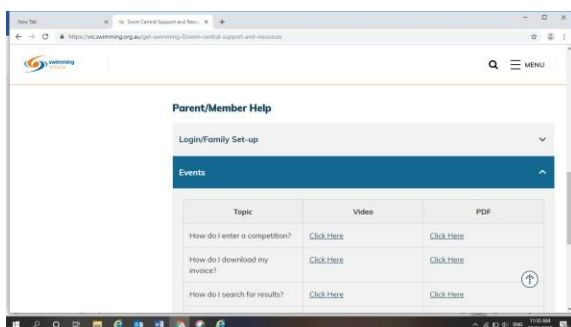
New Tab
Swim Central Support and Reso...
https://vic.swimming.org.au/get-swimming-0/swim-central-support-and-resources

swimming victoria

MENU

Parent/Member Help

Login/Family Set-up

Events

| Topic | Video | PDF |
|---|---|---|
| How do I enter a competition? | Click Here | Click Here |
| How do I download my invoice? | Click Here | Click Here |
| How do I search for results? | Click Here | Click Here |

ENG
11:33 AM